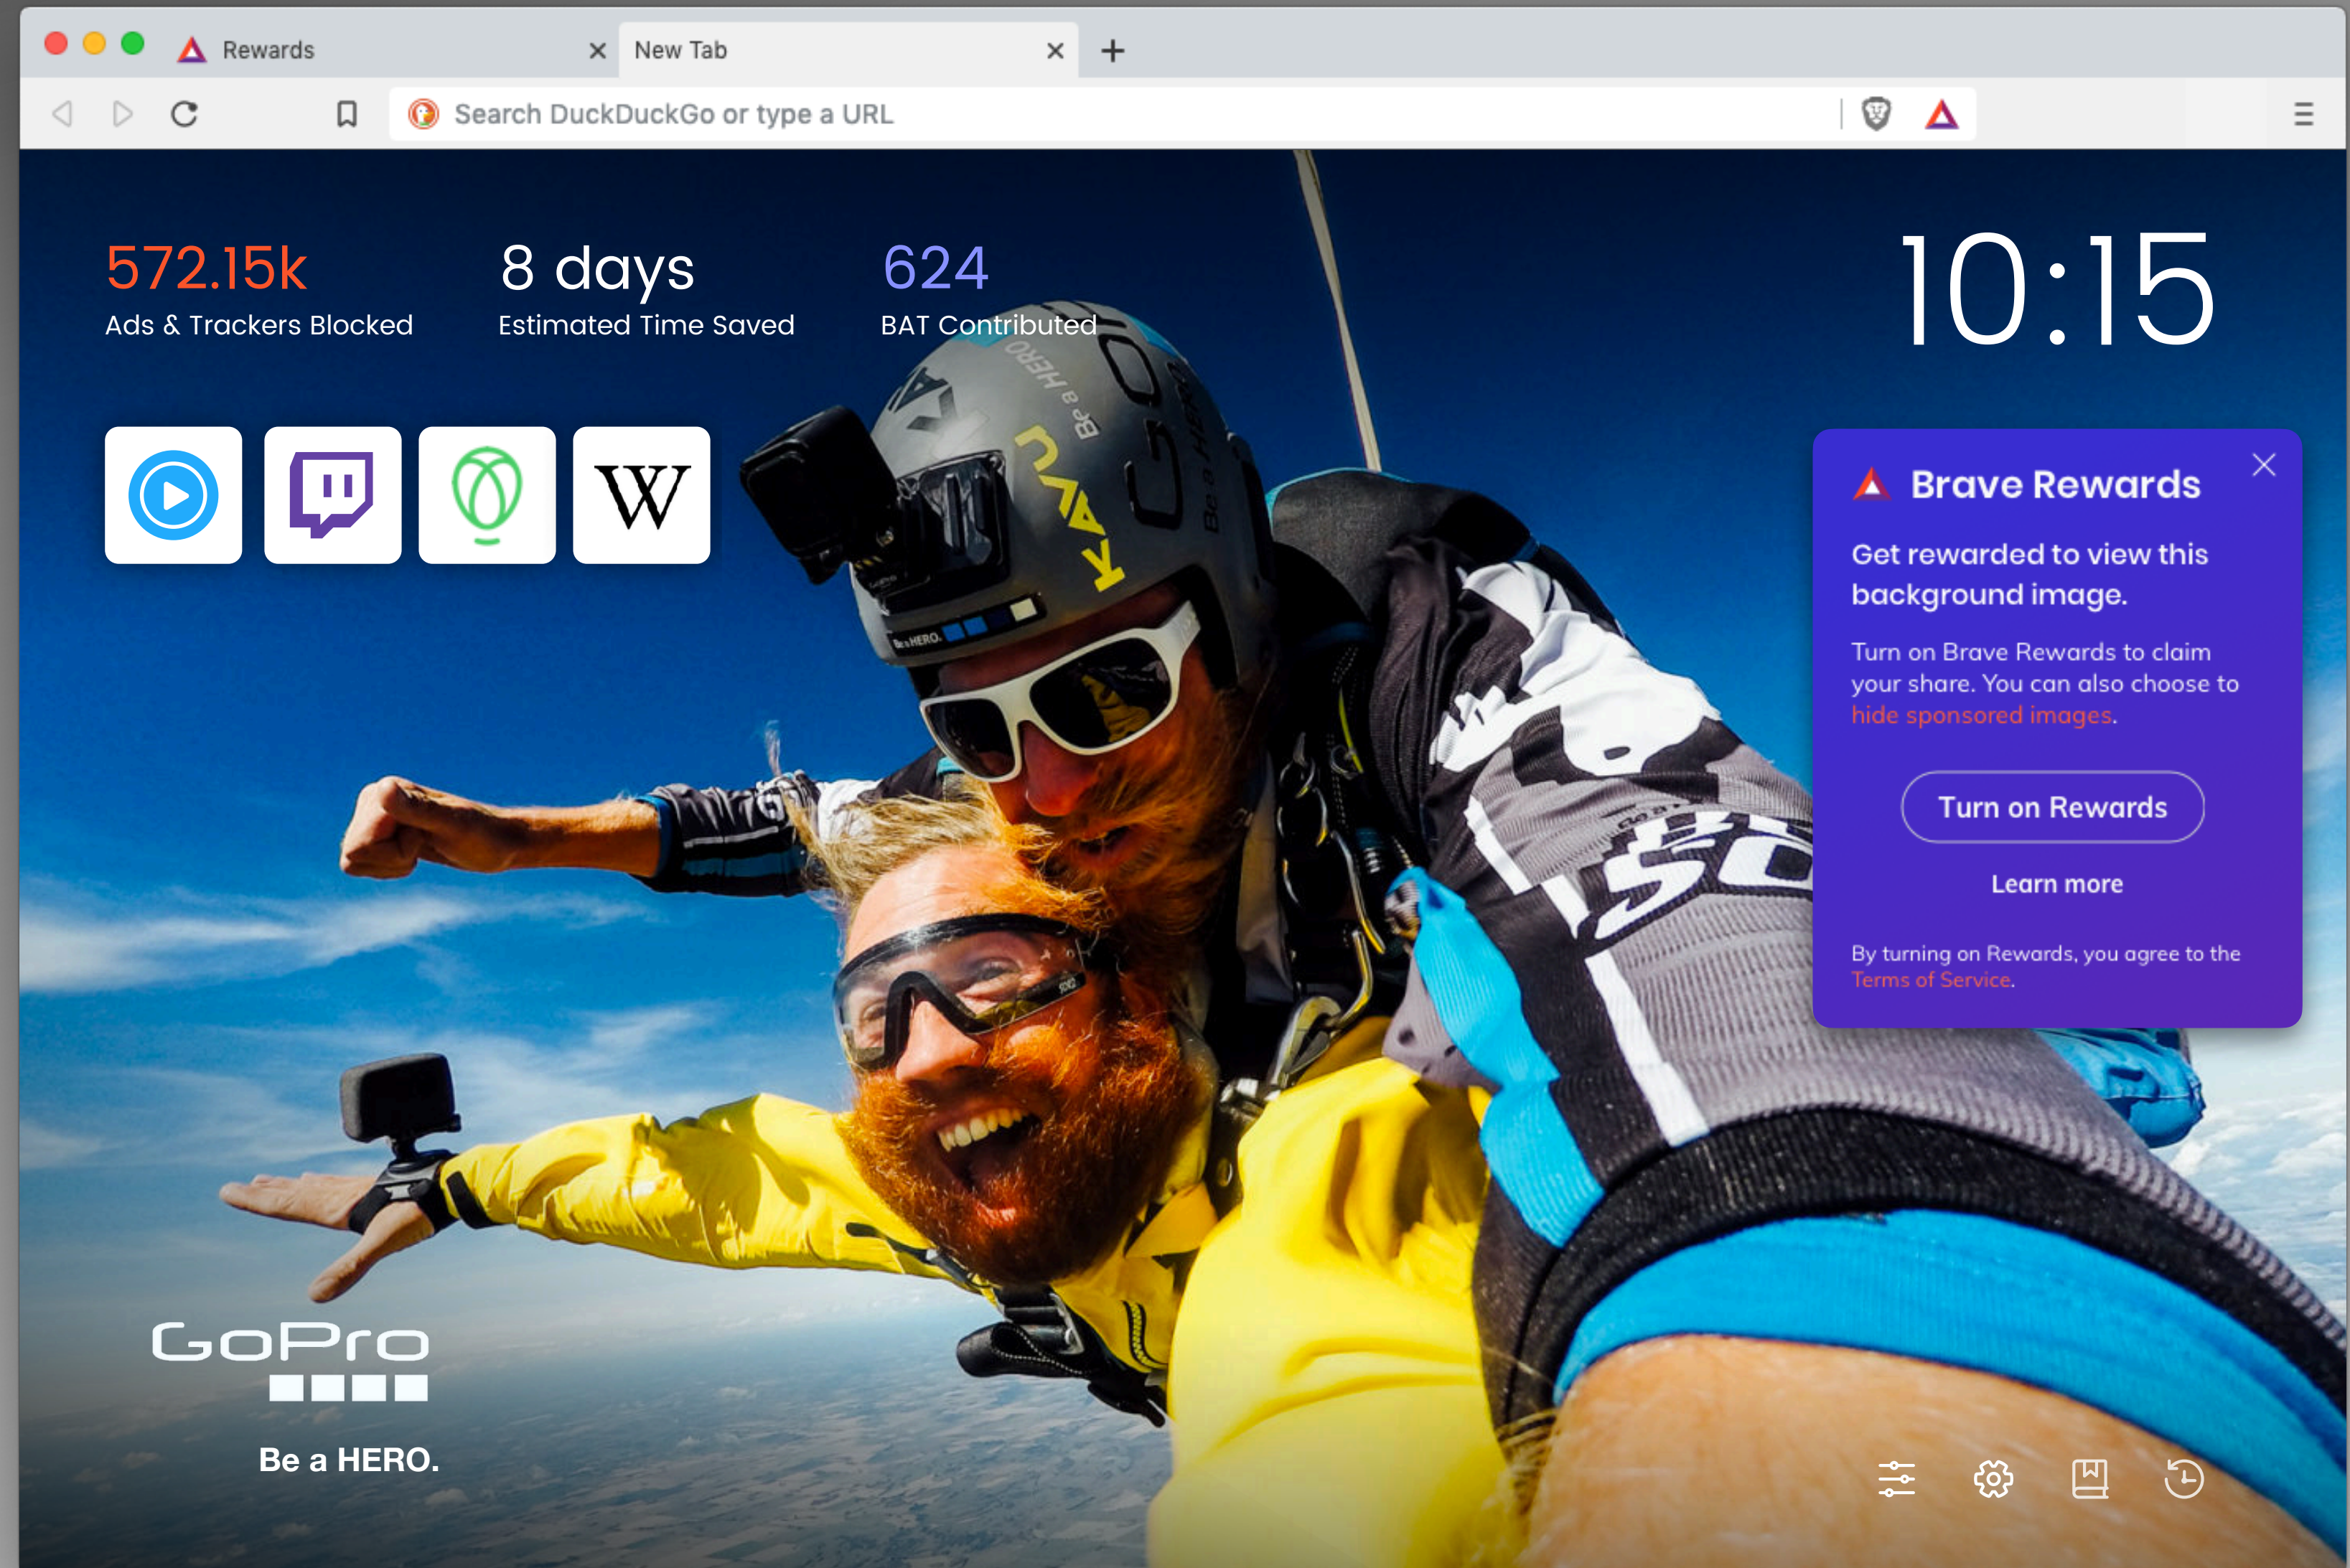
Rewards
New Tab
Search DuckDuckGo or type a URL

572.15k
Ads & Trackers Blocked

8 days
Estimated Time Saved

624
BAT Contributed

10:15

W

Brave Rewards

Get rewarded to view this background image.

Turn on Brave Rewards to claim your share. You can also choose to hide sponsored images.

Turn on Rewards

Learn more

By turning on Rewards, you agree to the Terms of Service.

GoPro

Be a HERO.